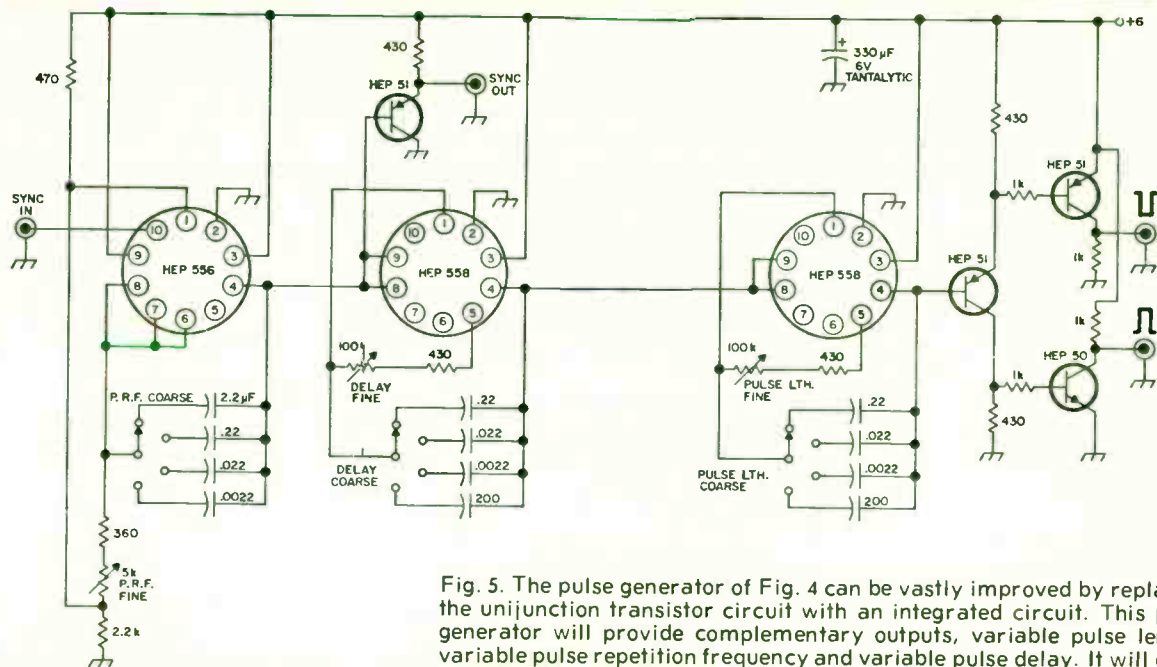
+6

470

430

HEP 51

SYNC OUT

330 µF 6V TANTALYTIC

430

SYNC IN

HEP 556

HEP 558

HEP 558

1 2 3 4 5 6 7 8 9 10

1 2 3 4 5 6 7 8 9 10

1 2 3 4 5 6 7 8 9 10

HEP 51

HEP 51

1k

1k

1k

1k

HEP 50

430

100k

DELAY FINE

430

100k

PULSE LTH. FINE

430

P.R.F. COARSE

2.2µF

.22

.022

.0022

DELAY COARSE

.22

.022

.0022

200

PULSE LTH. COARSE

.22

.022

.0022

200

360

5k P.R.F. FINE

2.2k

Fig. 5. The pulse generator of Fig. 4 can be vastly improved by repla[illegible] the unijunction transistor circuit with an integrated circuit. This p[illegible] generator will provide complementary outputs, variable pulse le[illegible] variable pulse repetition frequency and variable pulse delay. It will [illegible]